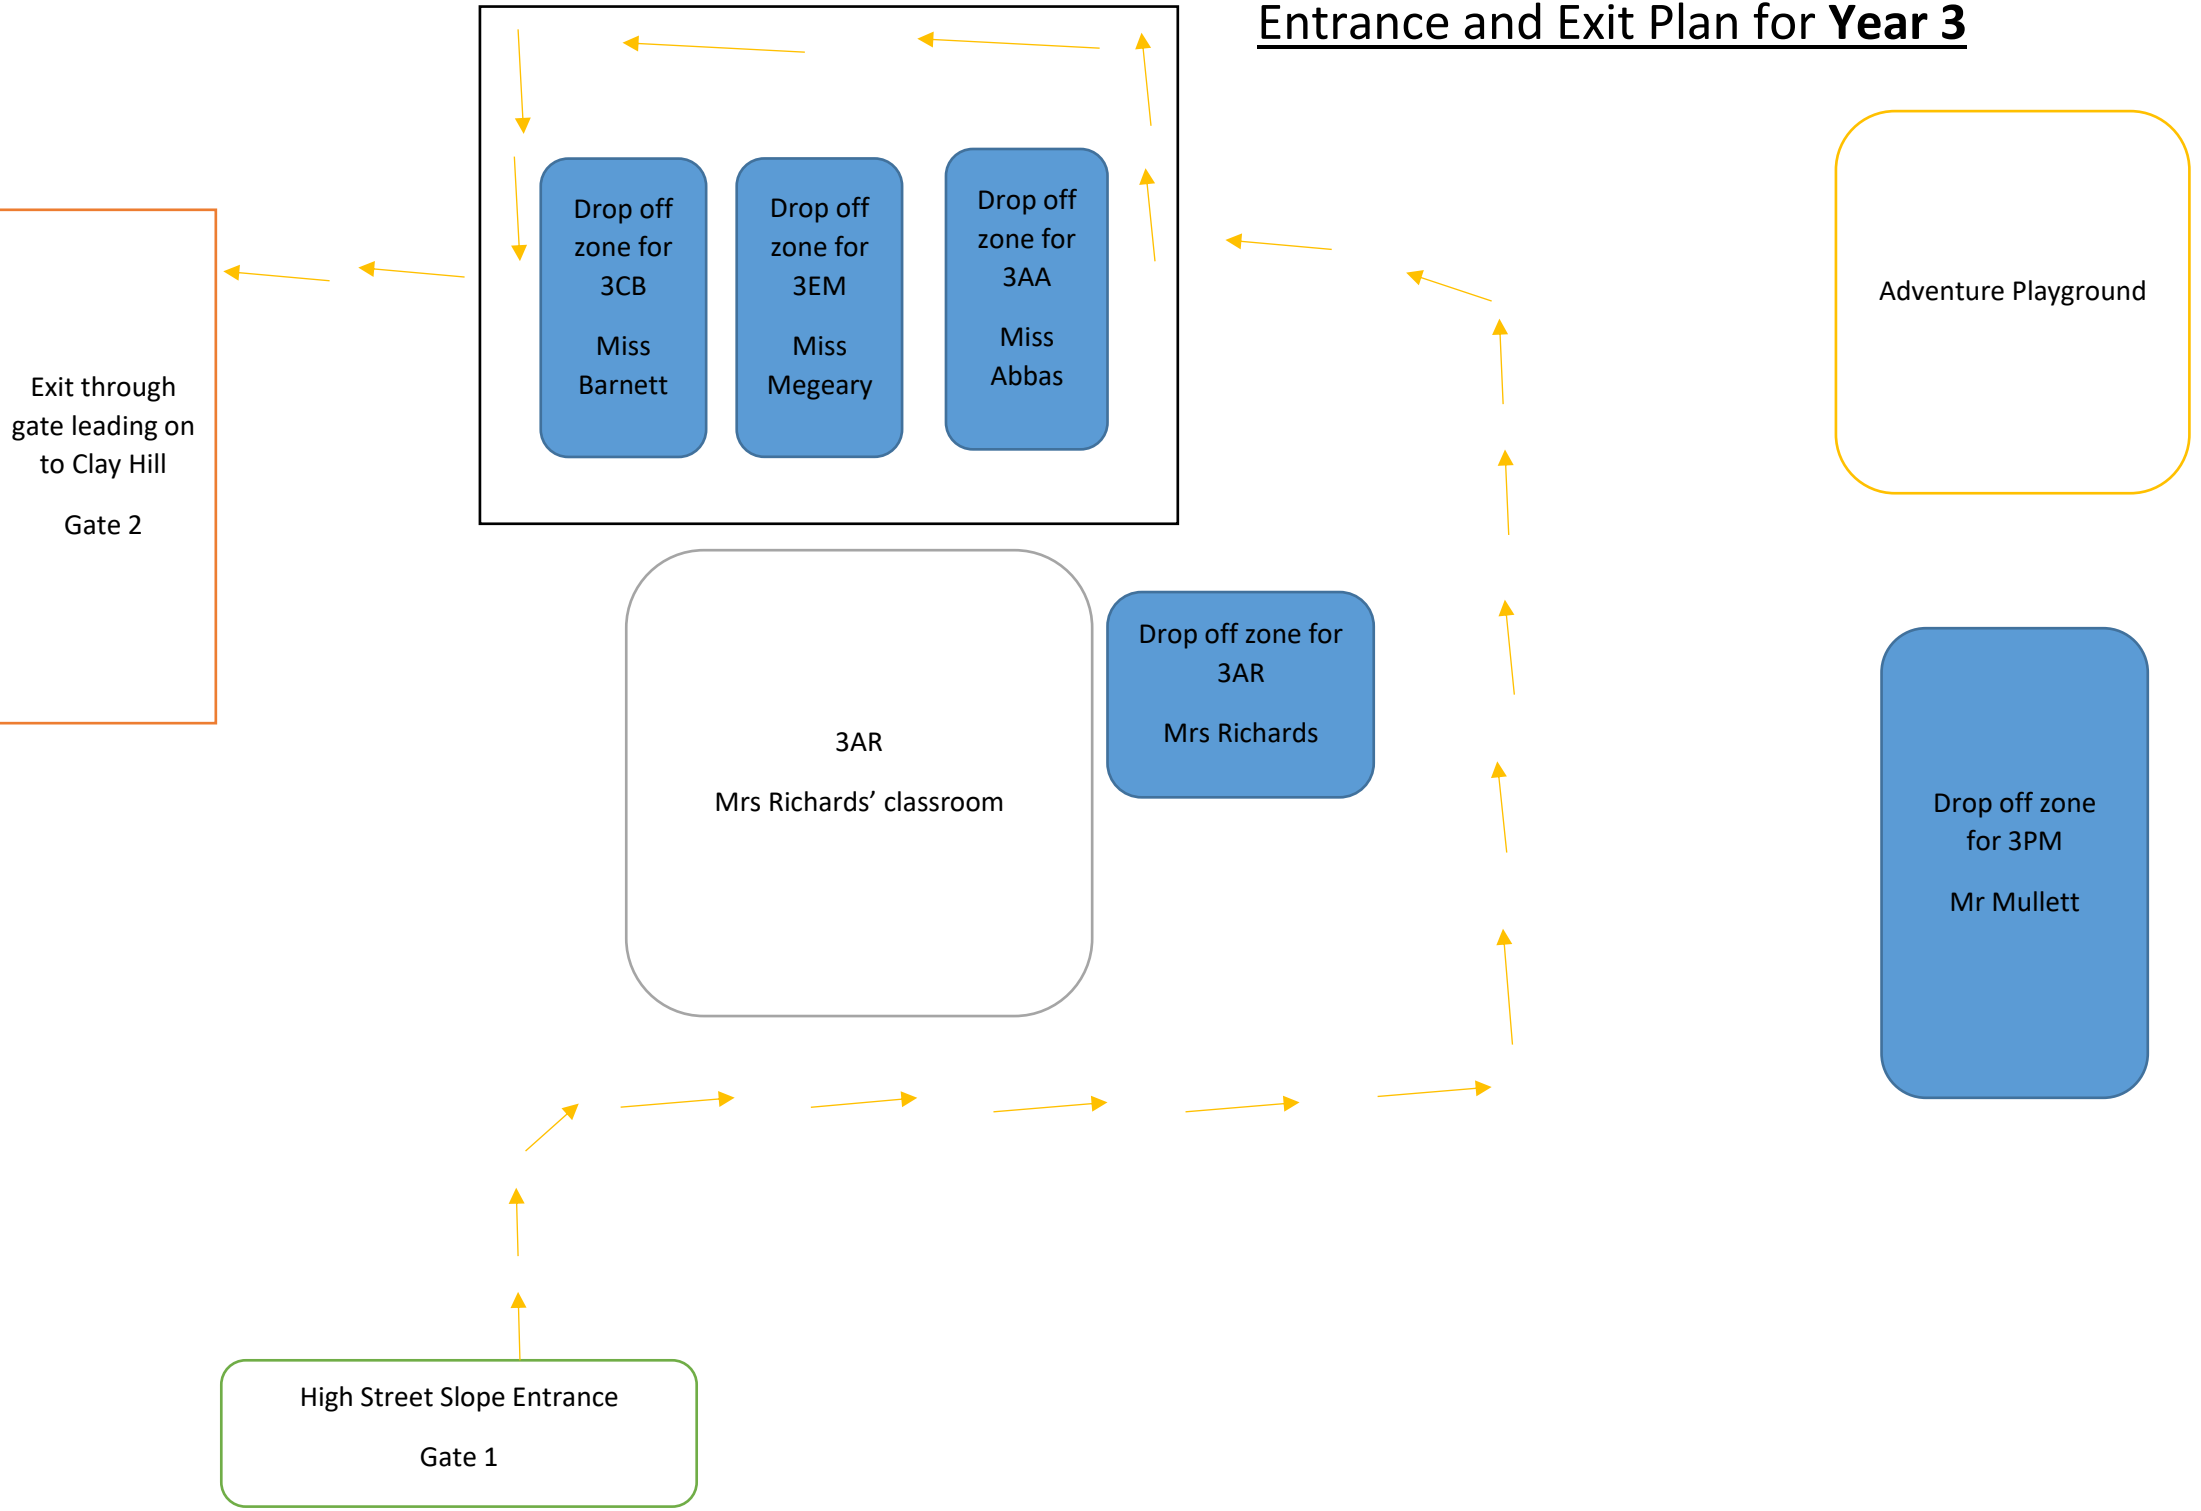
Entrance and Exit Plan for **Year 3**

Drop off zone for 3CB

Miss Barnett

Drop off zone for 3EM

Miss Megeary

Drop off zone for 3AA

Miss Abbas

Adventure Playground

Exit through gate leading on to Clay Hill

Gate 2

3AR

Mrs Richards' classroom

Drop off zone for 3AR

Mrs Richards

Drop off zone for 3PM

Mr Mullett

High Street Slope Entrance

Gate 1